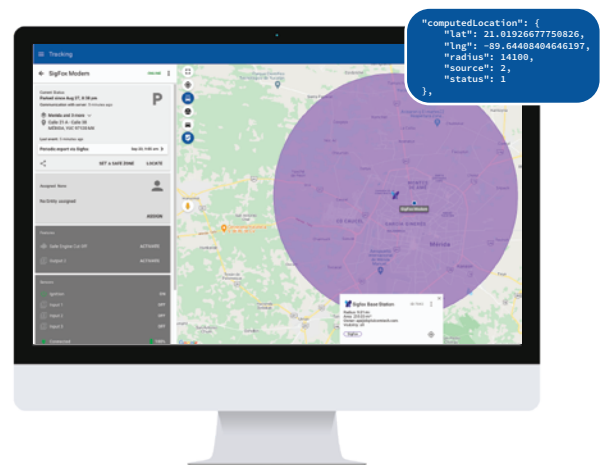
"computedLocation": {
"lat": 21.01926677750826,
"lng": -89.64408404646197,
"radius": 14100,
"source": 2,
"status": 1
},

Tracking

SigFox Modem

Current Status
Parked since Aug 27, 8:38 pm
Communication with server: 13 minutes ago

P

Mérida and 3 more
Calle 21 A · Calle 38
MÉRIDA, YUC 97120 MX

Last event: 13 minutes ago

Periodic report via Sigfox

SET A SAFE ZONE
LOCATE

Assigned Items
No Entity assigned
ASSIGN

Features
Safe Engine Cut Off
ACTIVATE
Output 1
ACTIVATE

Sensors
Ignition
Input 1
Input 2
Input 3
Connected

Sigfox Base Station

Sigfox

MÉRIDA
Mérida